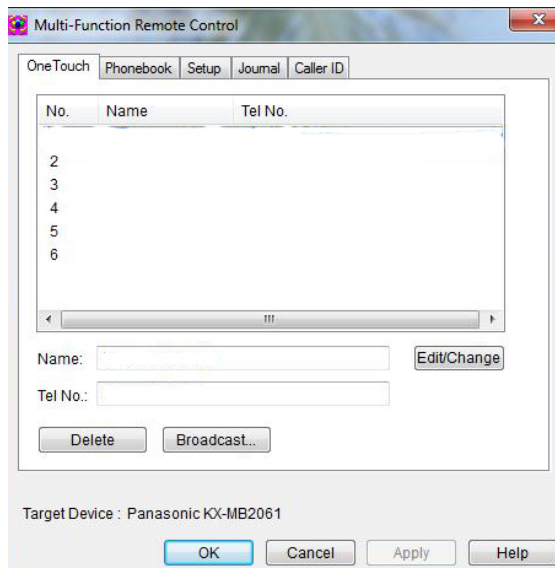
Multi-Function Remote Control

OneTouch | Phonebook | Setup | Journal | Caller ID

| No. | Name | Tel No. |
|---|---|---|
| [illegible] | | |
| 2 | | |
| 3 | | |
| 4 | | |
| 5 | | |
| 6 | | |

Name:
Edit/Change
Tel No.:

Delete
Broadcast...

Target Device : Panasonic KX-MB2061

OK
Cancel
Apply
Help